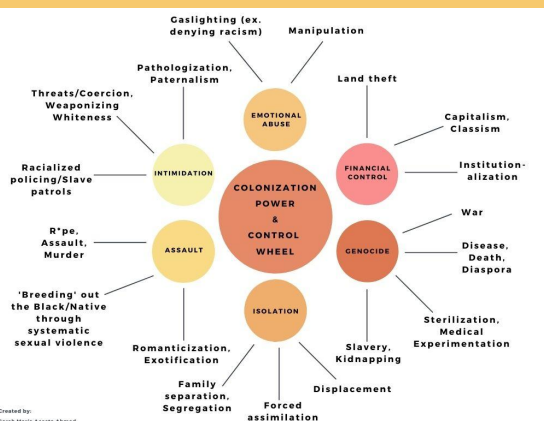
Gaslighting (ex. denying racism)

Manipulation

Pathologization, Paternalism

EMOTIONAL ABUSE

Land theft

Threats/Coercion, Weaponizing Whiteness

Capitalism, Classism

INTIMIDATION

COLONIZATION POWER & CONTROL WHEEL

FINANCIAL CONTROL

Institutionalization

Racialized policing/Slave patrols

War

R*pe, Assault, Murder

ASSAULT

GENOCIDE

Disease, Death, Diaspora

'Breeding' out the Black/Native through systematic sexual violence

ISOLATION

Sterilization, Medical Experimentation

Romanticization, Exotification

Slavery, Kidnapping

Family separation, Segregation

Displacement

Forced assimilation

Created by:
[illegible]